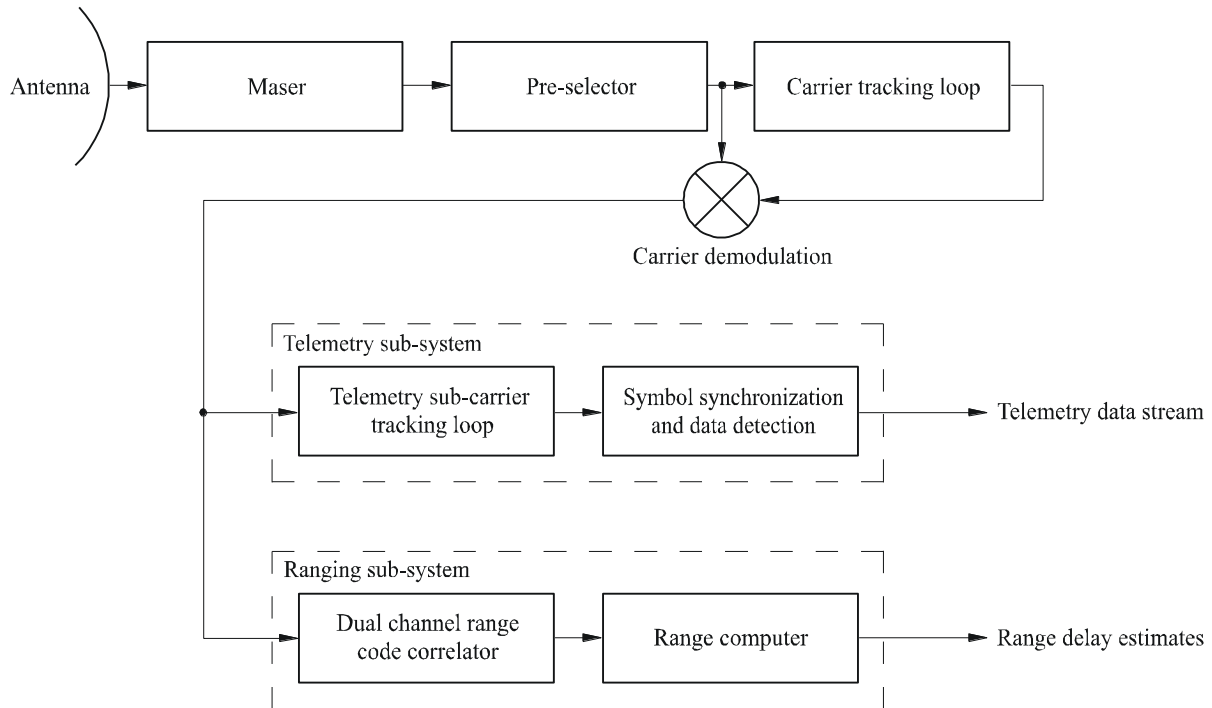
Antenna

Maser

Pre-selector

Carrier tracking loop

Carrier demodulation

Telemetry sub-system

Telemetry sub-carrier tracking loop

Symbol synchronization and data detection

Telemetry data stream

Ranging sub-system

Dual channel range code correlator

Range computer

Range delay estimates